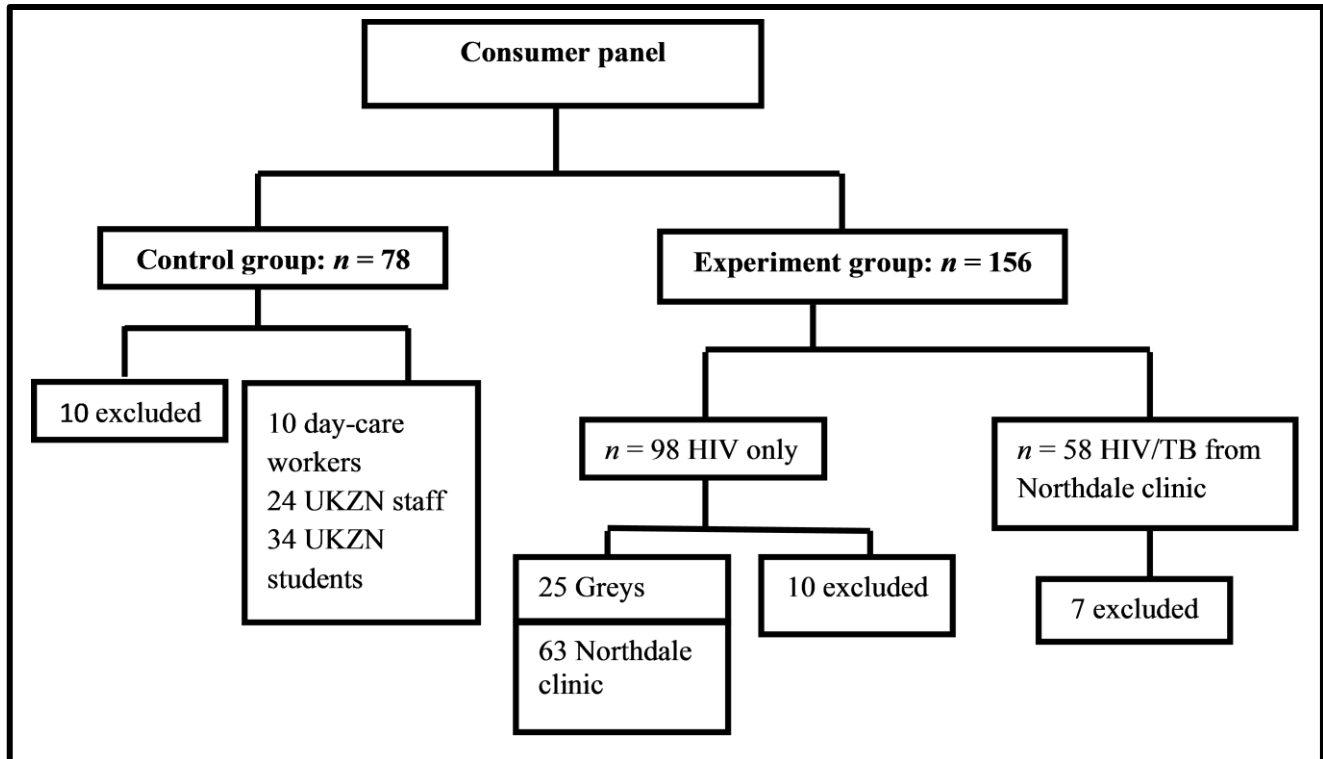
Consumer panel

Control group: $n = 78$

Experiment group: $n = 156$

10 excluded

10 day-care workers
24 UKZN staff
34 UKZN students

$n = 98$ HIV only

$n = 58$ HIV/TB from Northdale clinic

25 Greys

63 Northdale clinic

10 excluded

7 excluded